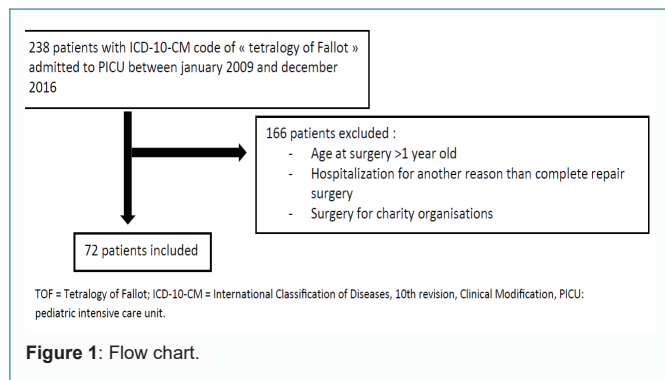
238 patients with ICD-10-CM code of « tetralogy of Fallot » admitted to PICU between january 2009 and december 2016

166 patients excluded :
- Age at surgery >1 year old
- Hospitalization for another reason than complete repair surgery
- Surgery for charity organisations

72 patients included

TOF = Tetralogy of Fallot; ICD-10-CM = International Classification of Diseases, 10th revision, Clinical Modification, PICU: pediatric intensive care unit.

Figure 1: Flow chart.